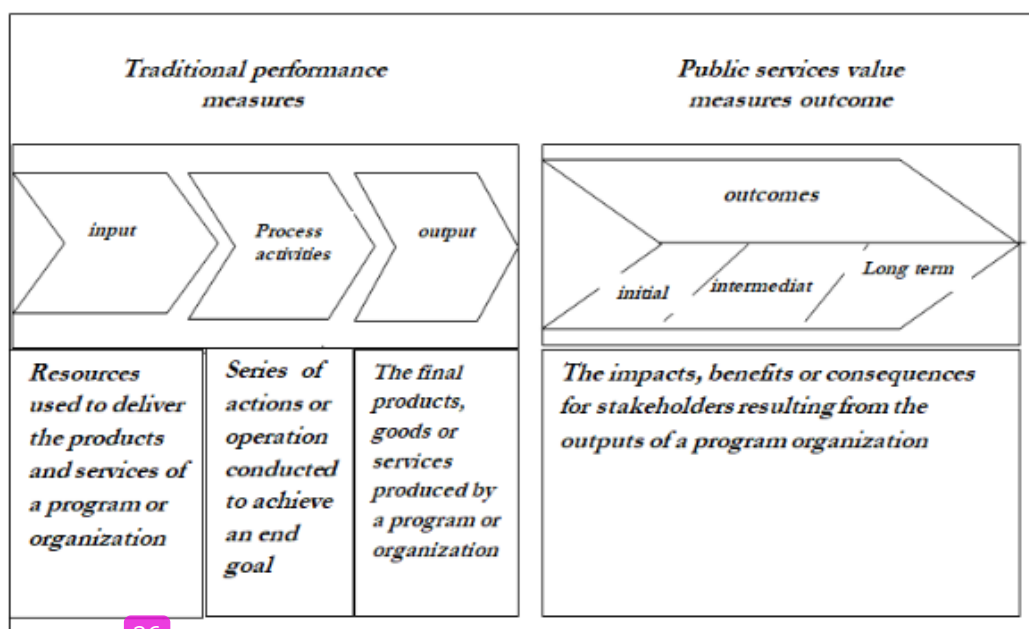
Traditional performance measures

Public services value measures outcome

input

Process activities

output

outcomes

initial

intermediat

Long term

Resources used to deliver the products and services of a program or organization

Series of actions or operation conducted to achieve an end goal

The final products, goods or services produced by a program or organization

The impacts, benefits or consequences for stakeholders resulting from the outputs of a program organization